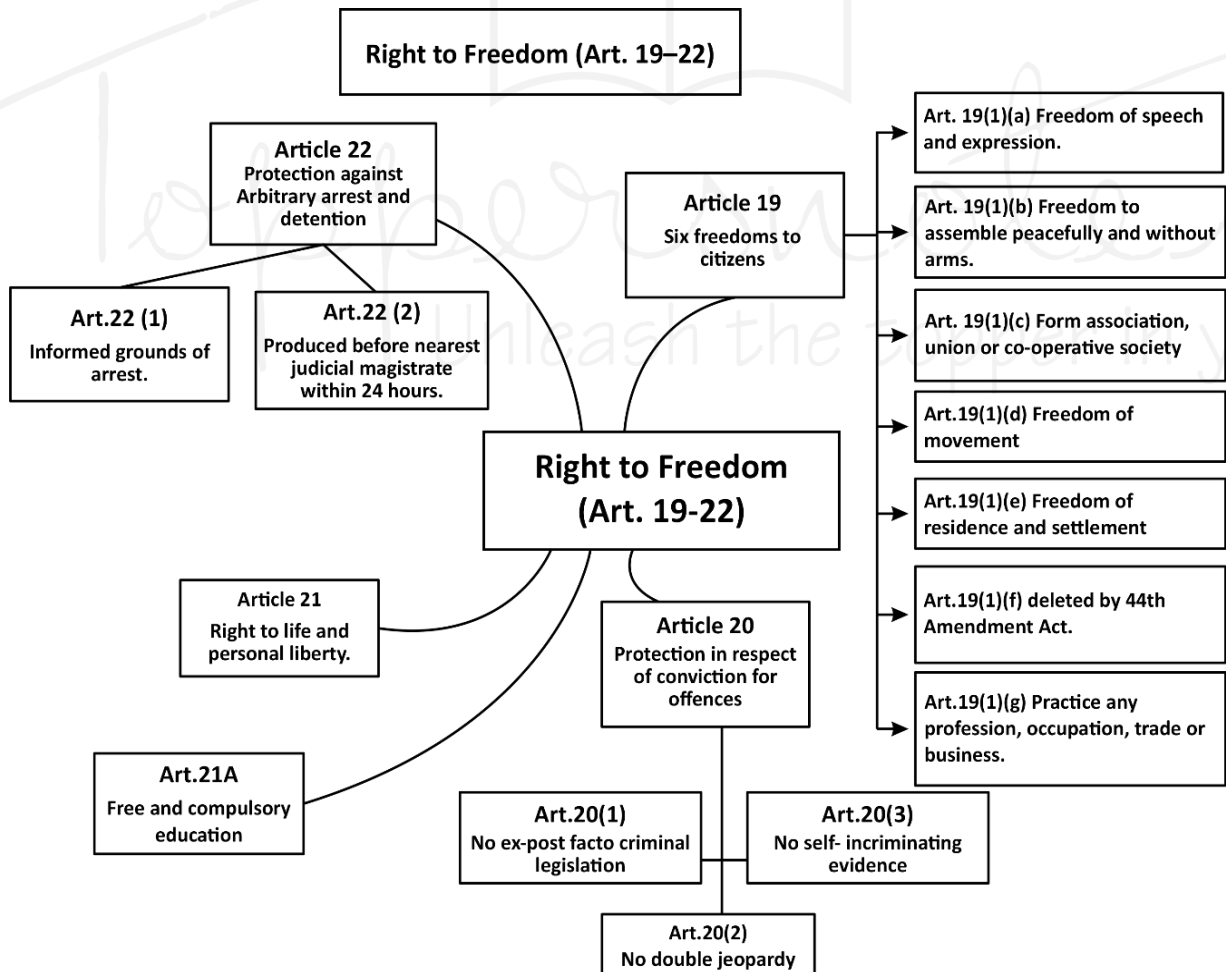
Right to Freedom (Art. 19–22)

Article 22
Protection against Arbitrary arrest and detention

Art.22 (1)
Informed grounds of arrest.

Art.22 (2)
Produced before nearest judicial magistrate within 24 hours.

Article 19
Six freedoms to citizens

Art. 19(1)(a) Freedom of speech and expression.

Art. 19(1)(b) Freedom to assemble peacefully and without arms.

Art. 19(1)(c) Form association, union or co-operative society

Art.19(1)(d) Freedom of movement

Art.19(1)(e) Freedom of residence and settlement

Art.19(1)(f) deleted by 44th Amendment Act.

Art.19(1)(g) Practice any profession, occupation, trade or business.

Right to Freedom (Art. 19-22)

Article 21
Right to life and personal liberty.

Article 20
Protection in respect of conviction for offences

Art.21A
Free and compulsory education

Art.20(1)
No ex-post facto criminal legislation

Art.20(3)
No self- incriminating evidence

Art.20(2)
No double jeopardy